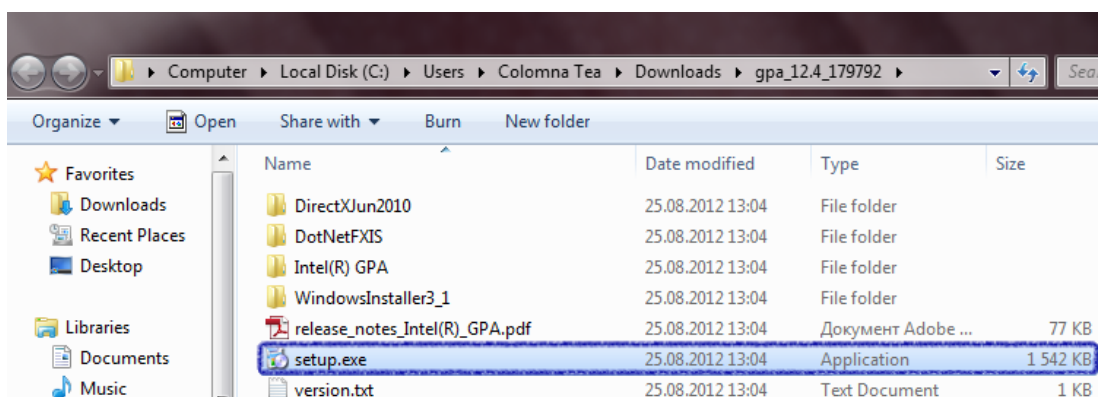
Computer ▸ Local Disk (C:) ▸ Users ▸ Colomna Tea ▸ Downloads ▸ gpa_12.4_179792 ▸

Sea

Organize ▾ Open Share with ▾ Burn New folder

Favorites
Downloads
Recent Places
Desktop

Libraries
Documents
Music

| Name | Date modified | Type | Size |
|---|---|---|---|
| DirectXJun2010 | 25.08.2012 13:04 | File folder | |
| DotNetFXIS | 25.08.2012 13:04 | File folder | |
| Intel(R) GPA | 25.08.2012 13:04 | File folder | |
| WindowsInstaller3_1 | 25.08.2012 13:04 | File folder | |
| release_notes_Intel(R)_GPA.pdf | 25.08.2012 13:04 | Документ Adobe ... | 77 KB |
| setup.exe | 25.08.2012 13:04 | Application | 1 542 KB |
| version.txt | 25.08.2012 13:04 | Text Document | 1 KB |